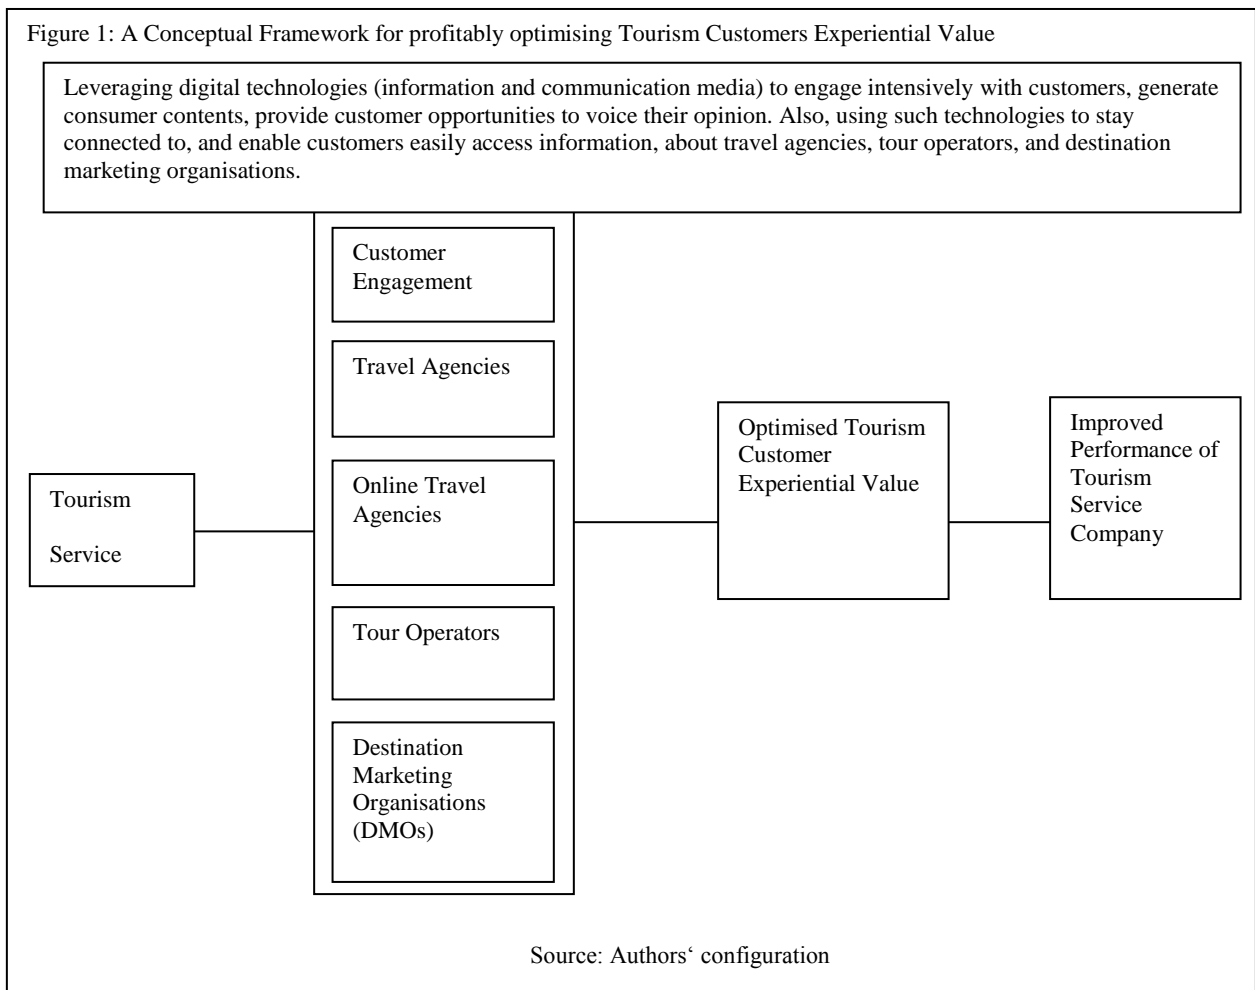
Figure 1: A Conceptual Framework for profitably optimising Tourism Customers Experiential Value

Leveraging digital technologies (information and communication media) to engage intensively with customers, generate consumer contents, provide customer opportunities to voice their opinion. Also, using such technologies to stay connected to, and enable customers easily access information, about travel agencies, tour operators, and destination marketing organisations.

Tourism Service

Customer Engagement

Travel Agencies

Online Travel Agencies

Tour Operators

Destination Marketing Organisations (DMOs)

Optimised Tourism Customer Experiential Value

Improved Performance of Tourism Service Company

Source: Authors‘ configuration